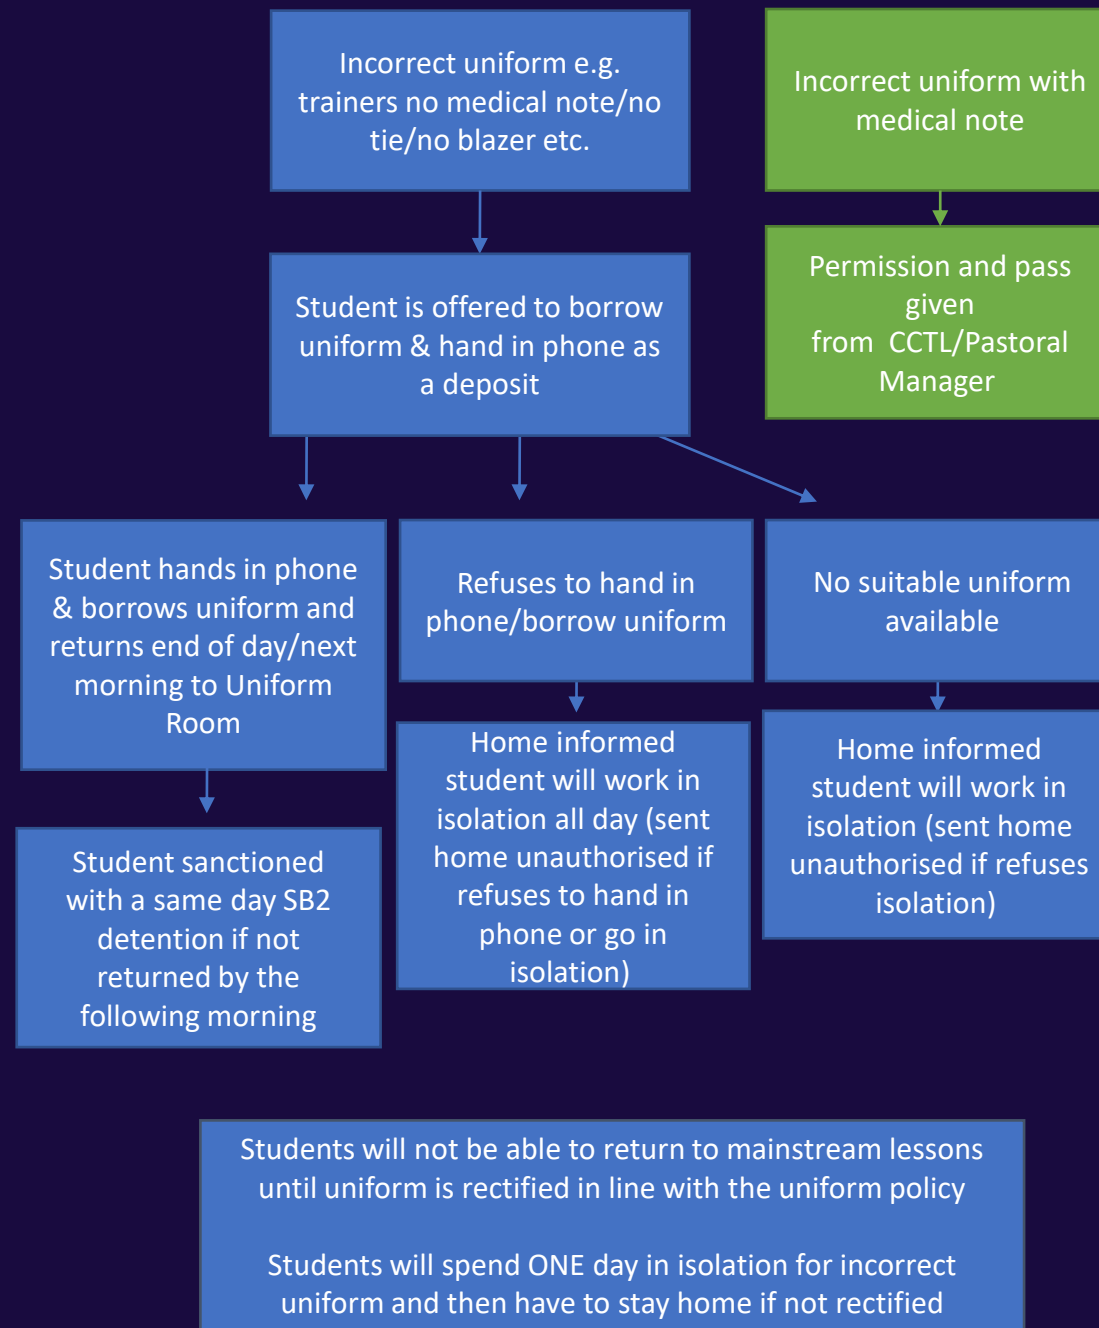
Incorrect uniform e.g. trainers no medical note/no tie/no blazer etc.

Incorrect uniform with medical note

Permission and pass given from CCTL/Pastoral Manager

Student is offered to borrow uniform & hand in phone as a deposit

Student hands in phone & borrows uniform and returns end of day/next morning to Uniform Room

Refuses to hand in phone/borrow uniform

No suitable uniform available

Student sanctioned with a same day SB2 detention if not returned by the following morning

Home informed student will work in isolation all day (sent home unauthorised if refuses to hand in phone or go in isolation)

Home informed student will work in isolation (sent home unauthorised if refuses isolation)

Students will not be able to return to mainstream lessons until uniform is rectified in line with the uniform policy

Students will spend ONE day in isolation for incorrect uniform and then have to stay home if not rectified